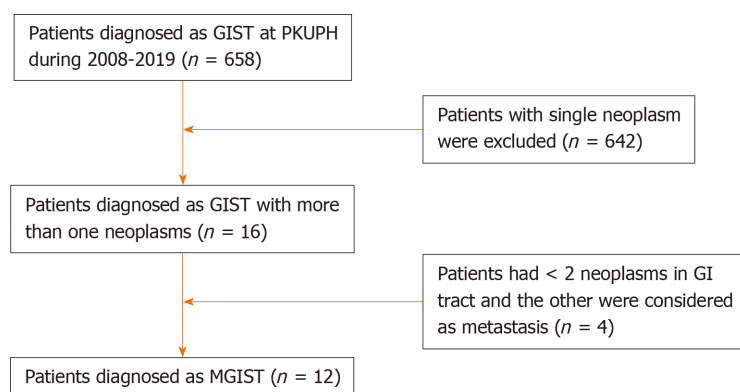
Patients diagnosed as GIST at PKUPH during 2008-2019 ($n$ = 658)

Patients with single neoplasm were excluded ($n$ = 642)

Patients diagnosed as GIST with more than one neoplasms ($n$ = 16)

Patients had < 2 neoplasms in GI tract and the other were considered as metastasis ($n$ = 4)

Patients diagnosed as MGIST ($n$ = 12)